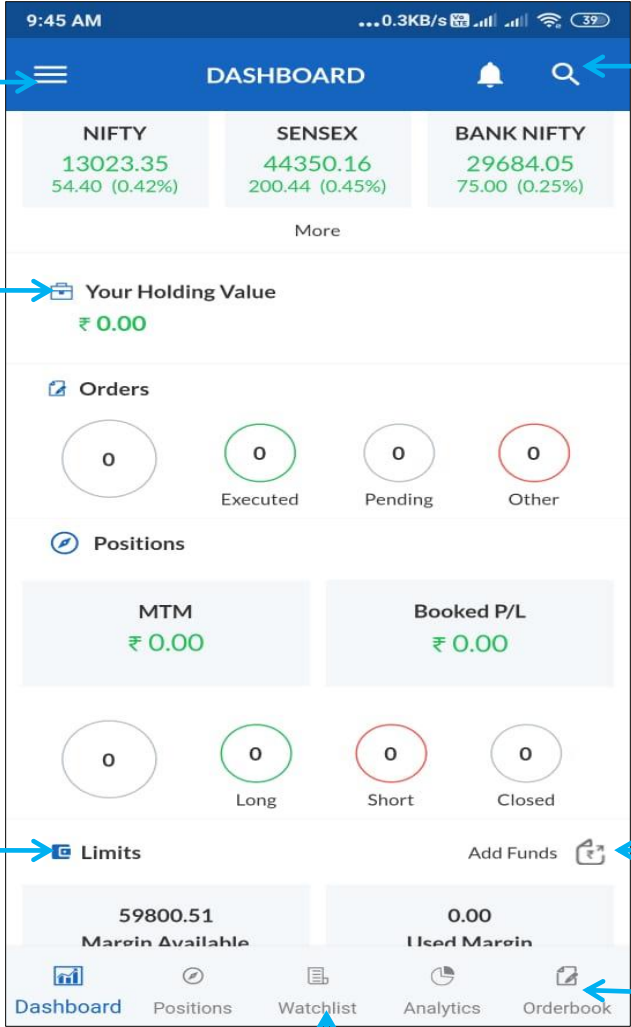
9:45 AM
...0.3KB/s 39

DASHBOARD

NIFTY
13023.35
54.40 (0.42%)

SENSEX
44350.16
200.44 (0.45%)

BANK NIFTY
29684.05
75.00 (0.25%)

More

Your Holding Value
₹ 0.00

Orders

0

0
Executed

0
Pending

0
Other

Positions

MTM
₹ 0.00

Booked P/L
₹ 0.00

0

0
Long

0
Short

0
Closed

Limits

Add Funds

59800.51
Margin Available

0.00
Used Margin

Dashboard
Positions
Watchlist
Analytics
Orderbook